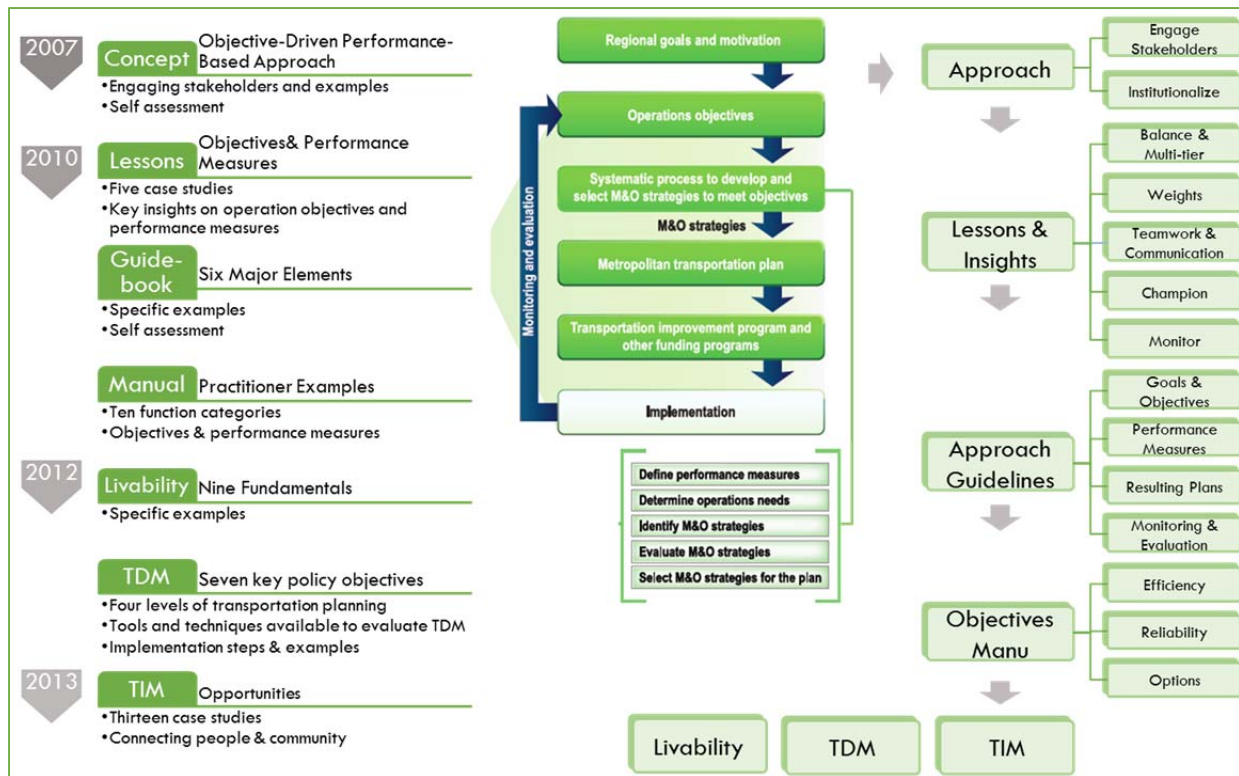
2007 Concept Objective-Driven Performance-Based Approach
•Engaging stakeholders and examples
•Self assessment

2010 Lessons Objectives& Performance Measures
•Five case studies
•Key insights on operation objectives and performance measures

Guide-book Six Major Elements
•Specific examples
•Self assessment

Manual Practitioner Examples
•Ten function categories
•Objectives & performance measures

2012 Livability Nine Fundamentals
•Specific examples

TDM Seven key policy objectives
•Four levels of transportation planning
•Tools and techniques available to evaluate TDM
•Implementation steps & examples

2013 TIM Opportunities
•Thirteen case studies
•Connecting people & community

Regional goals and motivation

Operations objectives

Systematic process to develop and select M&O strategies to meet objectives

M&O strategies

Metropolitan transportation plan

Transportation improvement program and other funding programs

Implementation

Monitoring and evaluation

Define performance measures
Determine operations needs
Identify M&O strategies
Evaluate M&O strategies
Select M&O strategies for the plan

Approach
Engage Stakeholders
Institutionalize

Lessons & Insights
Balance & Multi-tier
Weights
Teamwork & Communication
Champion
Monitor

Approach Guidelines
Goals & Objectives
Performance Measures
Resulting Plans
Monitoring & Evaluation

Objectives Manu
Efficiency
Reliability
Options

Livability
TDM
TIM